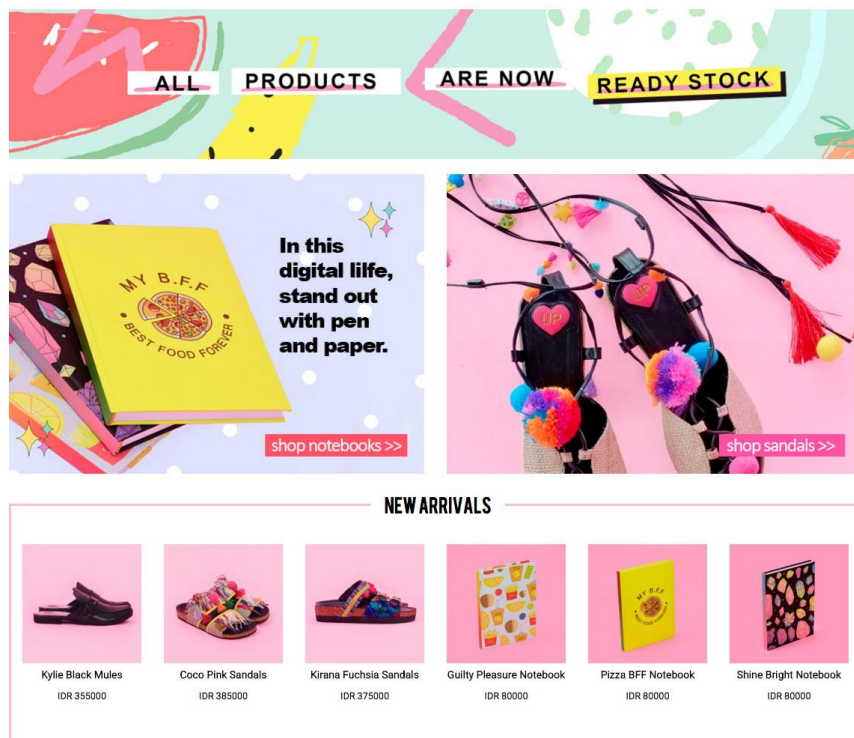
ALL PRODUCTS ARE NOW READY STOCK

MY B.F.F BEST FOOD FOREVER

In this digital lilfe, stand out with pen and paper.

shop notebooks >>

UP UP

shop sandals >>

NEW ARRIVALS

Kylie Black Mules
IDR 355000

Coco Pink Sandals
IDR 385000

Kirana Fuchsia Sandals
IDR 375000

Guilty Pleasure Notebook
IDR 80000

Pizza BFF Notebook
IDR 80000

Shine Bright Notebook
IDR 80000